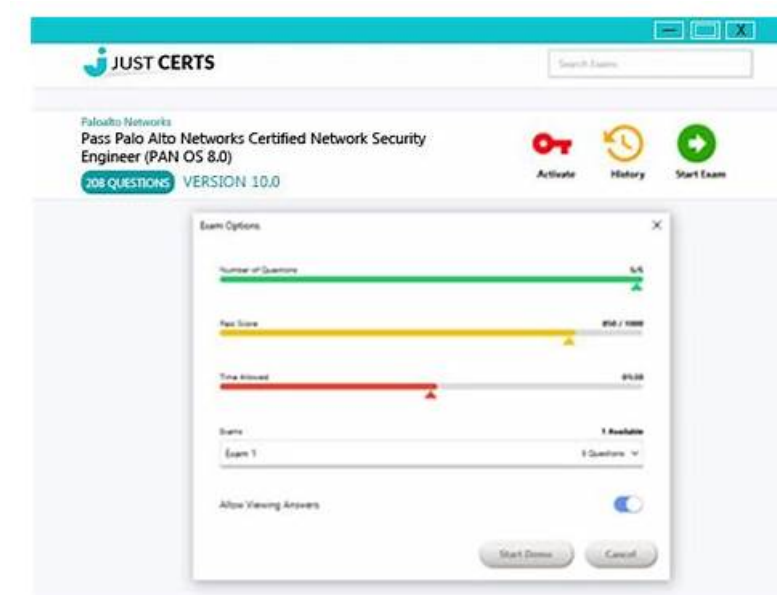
JUST CERTS

Search Exams

Paloalto Networks

Pass Palo Alto Networks Certified Network Security Engineer (PAN OS 8.0)

208 QUESTIONS VERSION 10.0

Activate History Start Exam

Exam Options

Number of Questions 5/5

Pass Score 850 / 1000

Time Allowed 05:00

Exams 1 Available

Exam 1 5 Questions

Allow Viewing Answers

Start Demo Cancel